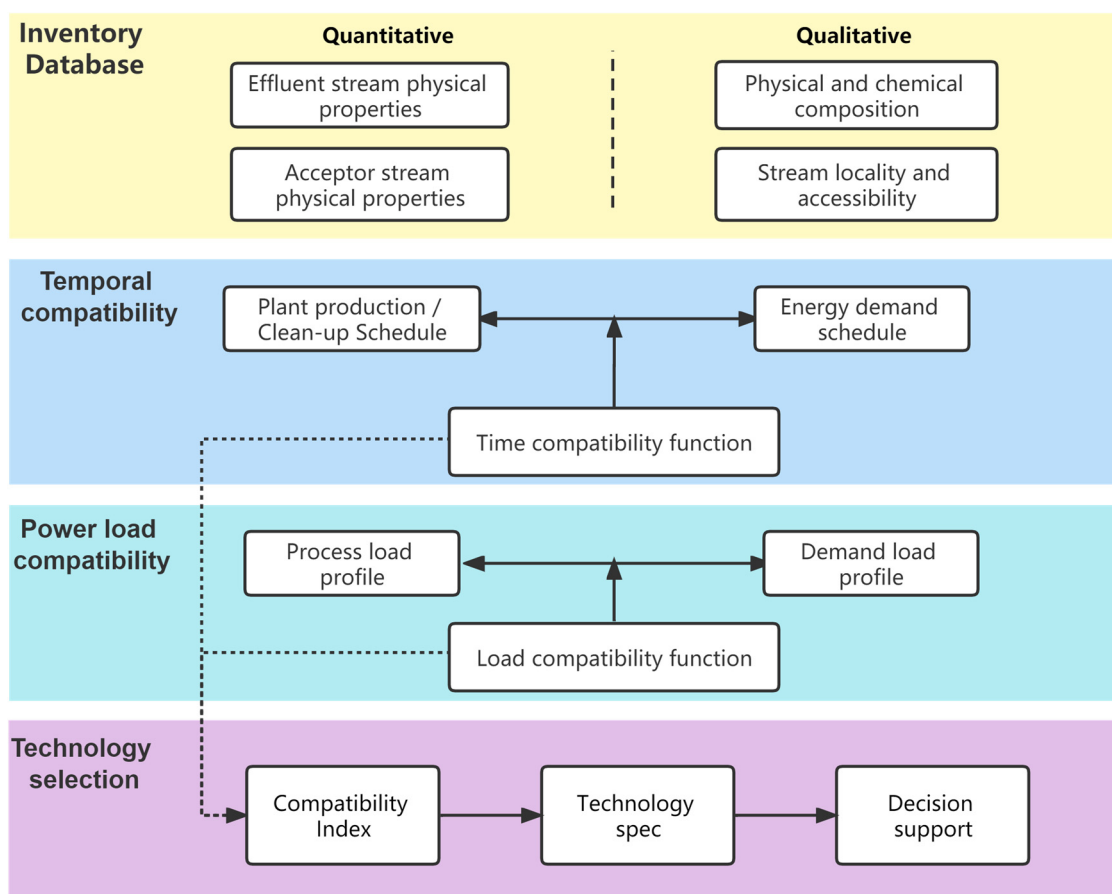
Inventory Database

Quantitative

Effluent stream physical properties

Acceptor stream physical properties

Qualitative

Physical and chemical composition

Stream locality and accessibility

Temporal compatibility

Plant production / Clean-up Schedule

Energy demand schedule

Time compatibility function

Power load compatibility

Process load profile

Demand load profile

Load compatibility function

Technology selection

Compatibility Index

Technology spec

Decision support